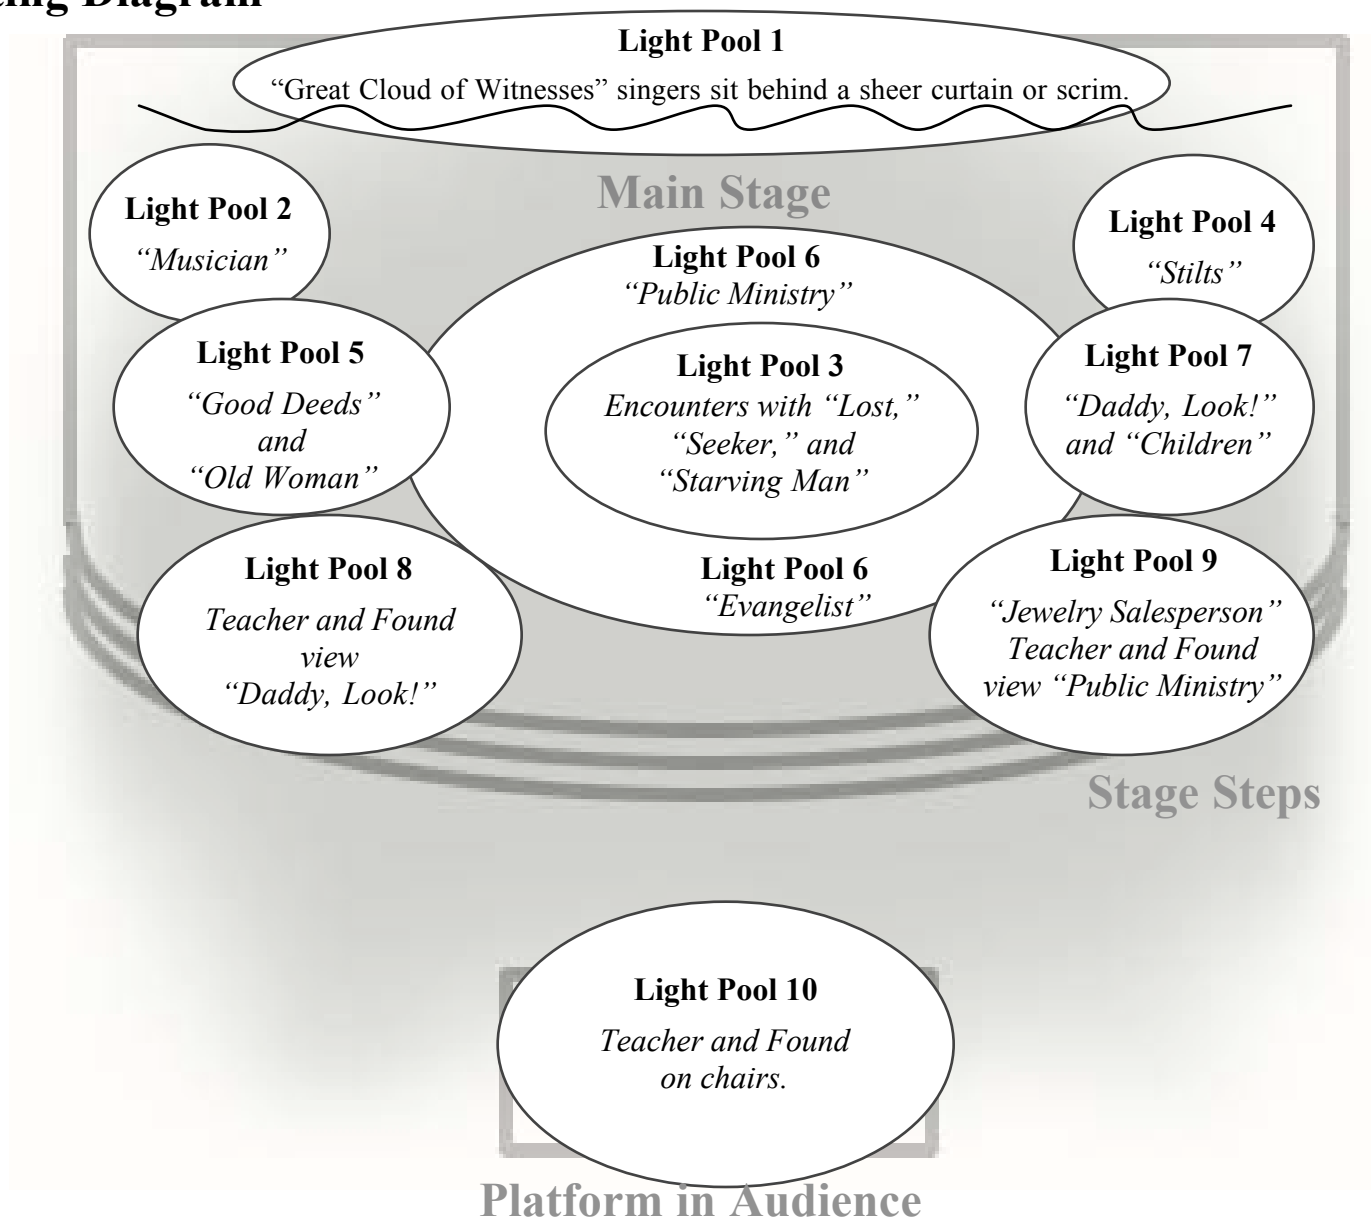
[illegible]ing Diagram

Light Pool 1
"Great Cloud of Witnesses" singers sit behind a sheer curtain or scrim.

Main Stage

Light Pool 2
"Musician"

Light Pool 4
"Stilts"

Light Pool 6
"Public Ministry"

Light Pool 5
"Good Deeds" and "Old Woman"

Light Pool 3
Encounters with "Lost," "Seeker," and "Starving Man"

Light Pool 7
"Daddy, Look!" and "Children"

Light Pool 8
Teacher and Found view "Daddy, Look!"

Light Pool 6
"Evangelist"

Light Pool 9
"Jewelry Salesperson" Teacher and Found view "Public Ministry"

Stage Steps

Light Pool 10
Teacher and Found on chairs.

Platform in Audience